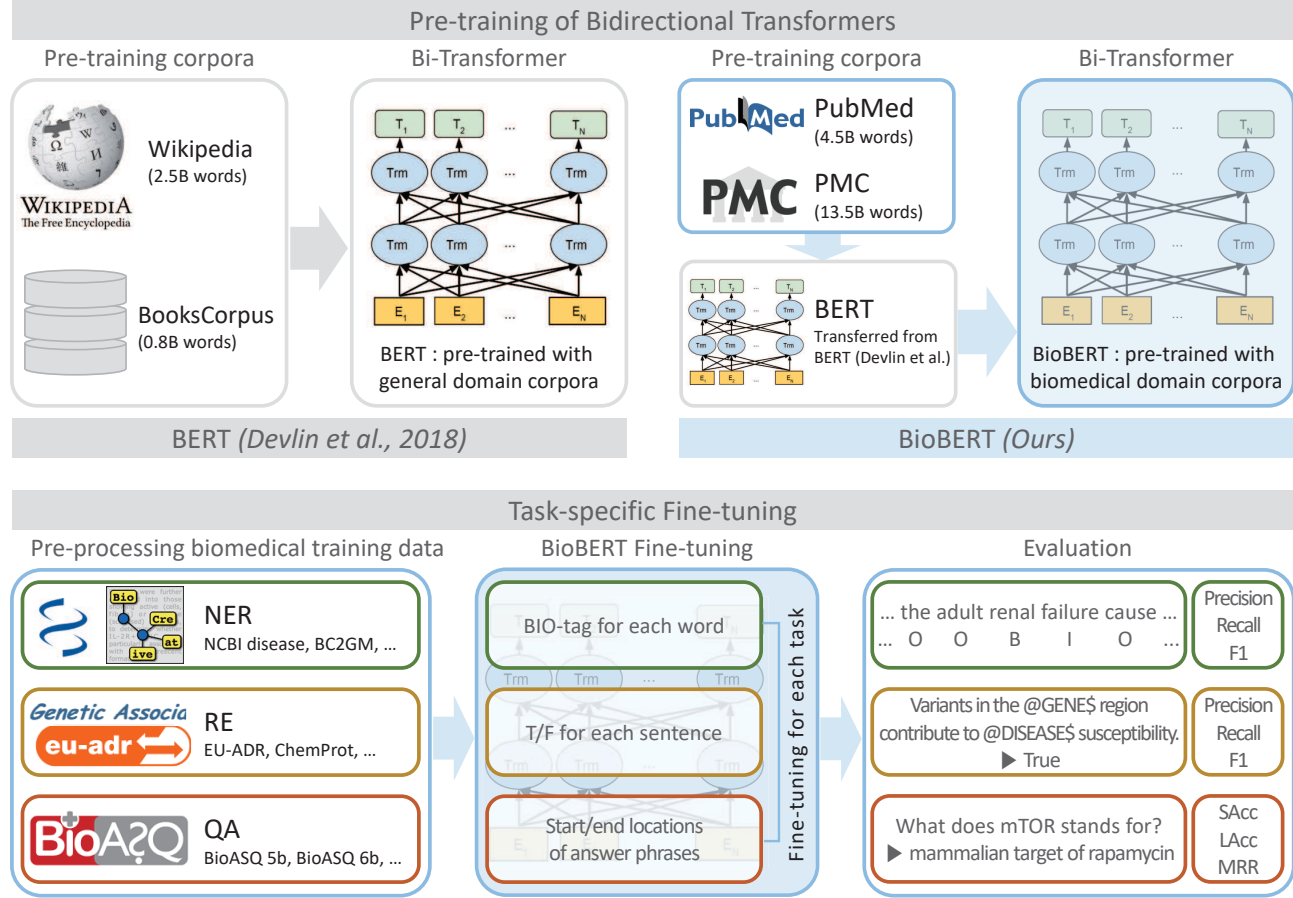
Pre-training of Bidirectional Transformers

Pre-training corpora

WIKIPEDIA
The Free Encyclopedia

Wikipedia
(2.5B words)

BooksCorpus
(0.8B words)

Bi-Transformer

$T_1$ $T_2$ ... $T_N$
Trm Trm ... Trm
Trm Trm ... Trm
$E_1$ $E_2$ ... $E_N$

BERT : pre-trained with general domain corpora

BERT *(Devlin et al., 2018)*

Pre-training corpora

PubMed
PubMed
(4.5B words)

PMC
PMC
(13.5B words)

$T_1$ $T_2$ ... $T_N$
Trm Trm ... Trm
Trm Trm ... Trm
$E_1$ $E_2$ ... $E_N$

BERT
Transferred from BERT (Devlin et al.)

Bi-Transformer

$T_1$ $T_2$ ... $T_N$
Trm Trm ... Trm
Trm Trm ... Trm
$E_1$ $E_2$ ... $E_N$

BioBERT : pre-trained with biomedical domain corpora

BioBERT *(Ours)*

Task-specific Fine-tuning

Pre-processing biomedical training data

Bio Cre at ive

NER
NCBI disease, BC2GM, ...

Genetic Associa
eu-adr

RE
EU-ADR, ChemProt, ...

BioASQ

QA
BioASQ 5b, BioASQ 6b, ...

BioBERT Fine-tuning

BIO-tag for each word

Trm Trm ... Trm

T/F for each sentence

Trm

Start/end locations of answer phrases

$E_1$ $E_N$

Fine-tuning for each task

Evaluation

... the adult renal failure cause ...
... O O B I O ...

Precision
Recall
F1

Variants in the @GENE$ region contribute to @DISEASE$ susceptibility.
▶ True

Precision
Recall
F1

What does mTOR stands for?
▶ mammalian target of rapamycin

SAcc
LAcc
MRR